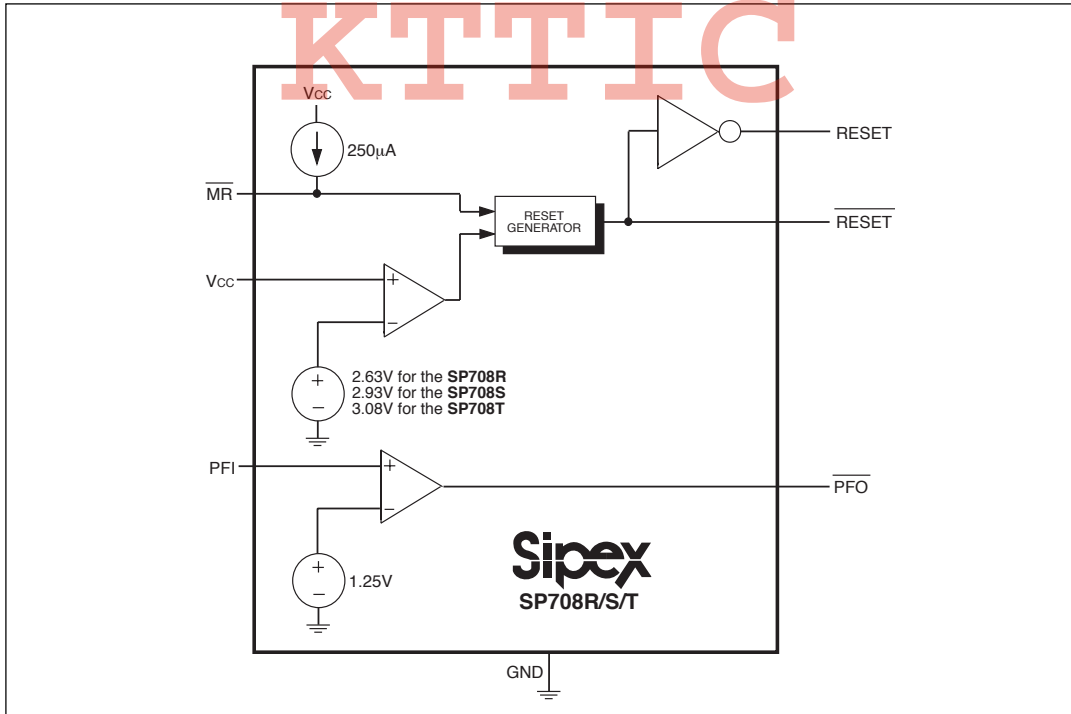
KTTIC

VCC
250μA
$\overline{MR}$
RESET GENERATOR
RESET
$\overline{RESET}$
VCC
+
−
+
−
2.63V for the **SP708R**
2.93V for the **SP708S**
3.08V for the **SP708T**
PFI
+
−
$\overline{PFO}$
+
−
1.25V
Sipex
SP708R/S/T
GND